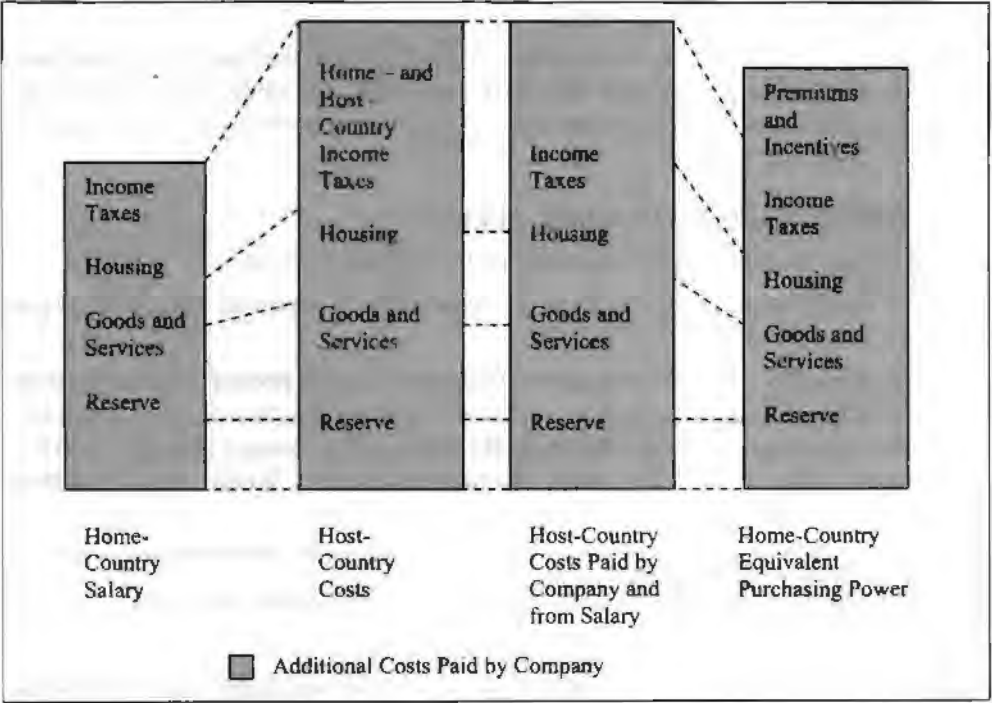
Income Taxes

Housing

Goods and Services

Reserve

Home-Country Salary

Home – and Host-Country Income Taxes

Housing

Goods and Services

Reserve

Host-Country Costs

Income Taxes

Housing

Goods and Services

Reserve

Host-Country Costs Paid by Company and from Salary

Premiums and Incentives

Income Taxes

Housing

Goods and Services

Reserve

Home-Country Equivalent Purchasing Power

Additional Costs Paid by Company